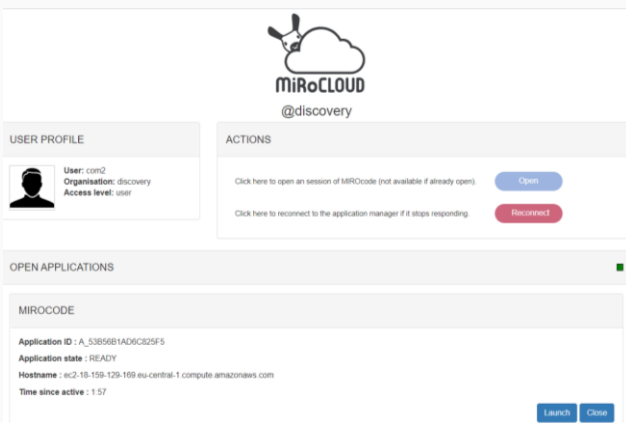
MiRoCLOUD

@discovery

USER PROFILE

User: com2
Organisation: discovery
Access level: user

ACTIONS

Click here to open an session of MIROcode (not available if already open).

Open

Click here to reconnect to the application manager if it stops responding.

Reconnect

OPEN APPLICATIONS

MIROCODE

Application ID : A_53B56B1AD6C825F5

Application state : READY

Hostname : ec2-18-159-129-169.eu-central-1.compute.amazonaws.com

Time since active : 1:57

Launch

Close